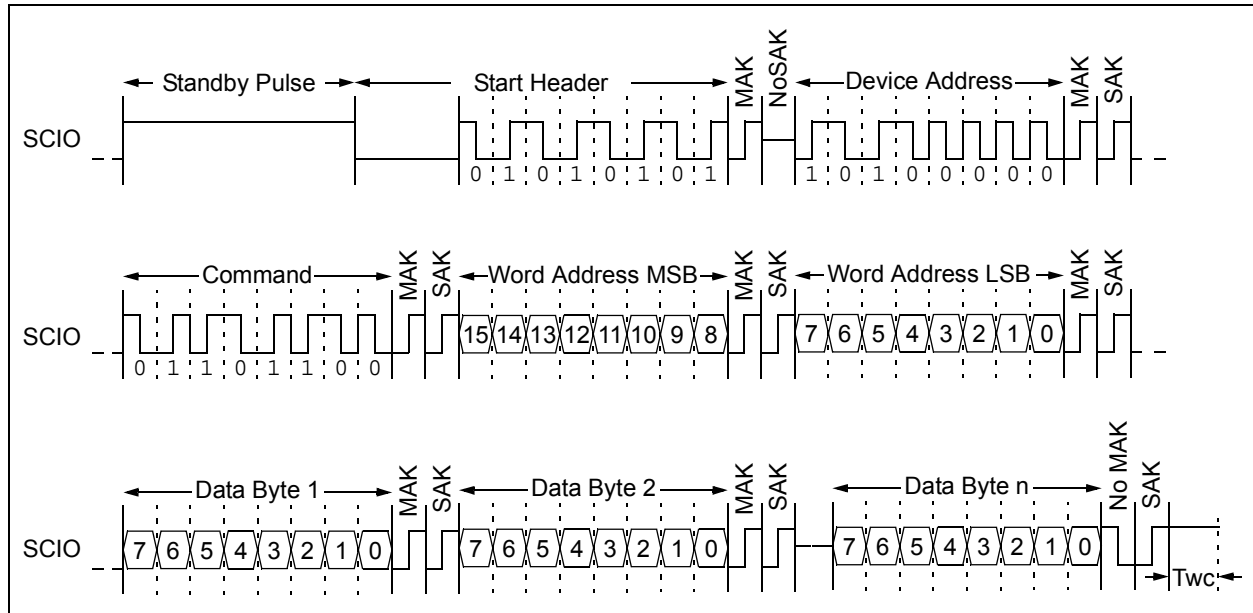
Standby Pulse
Start Header
MAK
NoSAK
Device Address
MAK
SAK
SCIO
0 1 0 1 0 1 0 1
1 0 1 0 0 0 0 0

Command
MAK
SAK
Word Address MSB
MAK
SAK
Word Address LSB
MAK
SAK
SCIO
0 1 1 0 1 1 0 0
15 14 13 12 11 10 9 8
7 6 5 4 3 2 1 0

Data Byte 1
MAK
SAK
Data Byte 2
MAK
SAK
Data Byte n
No MAK
SAK
SCIO
7 6 5 4 3 2 1 0
7 6 5 4 3 2 1 0
7 6 5 4 3 2 1 0
Twc